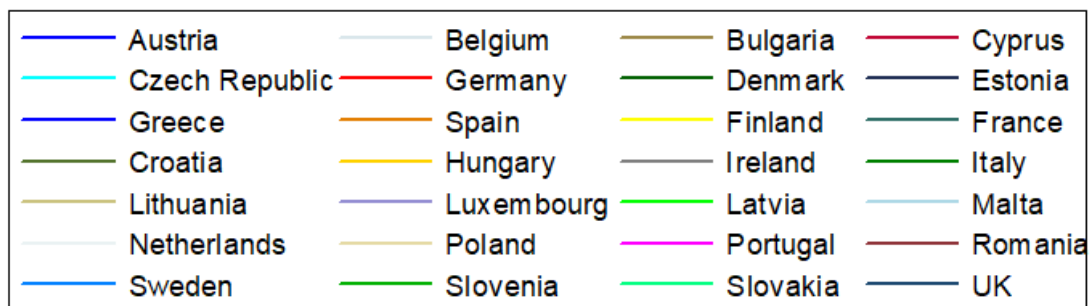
Austria
Czech Republic
Greece
Croatia
Lithuania
Netherlands
Sweden

Belgium
Germany
Spain
Hungary
Luxembourg
Poland
Slovenia

Bulgaria
Denmark
Finland
Ireland
Latvia
Portugal
Slovakia

Cyprus
Estonia
France
Italy
Malta
Romania
UK